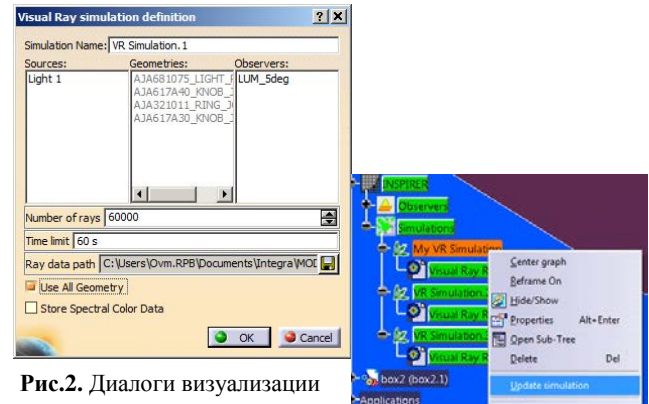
Visual Ray simulation definition

Simulation Name: VR Simulation.1

Sources:
Light 1

Geometries:
AJA681075_LIGHT_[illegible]
AJA617A40_KNOB_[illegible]
AJA321011_RING_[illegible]
AJA617A30_KNOB_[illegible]

Observers:
LUM_5deg

Number of rays 60000

Time limit 60 s

Ray data path C:\Users\Ovm.RPB\Documents\Integra\MOD

Use All Geometry

Store Spectral Color Data

OK Cancel

INSPIRER
Observers
Simulations
My VR Simulation
Visual Ray R
VR Simulation
Visual Ray R
VR Simulation
Visual Ray R
box2 (box2.1)
Applications

Center graph
Reframe On
Hide/Show
Properties Alt+Enter
Open Sub-Tree
Delete Del
Update simulation

**Рис.2.** Диалоги визуализации